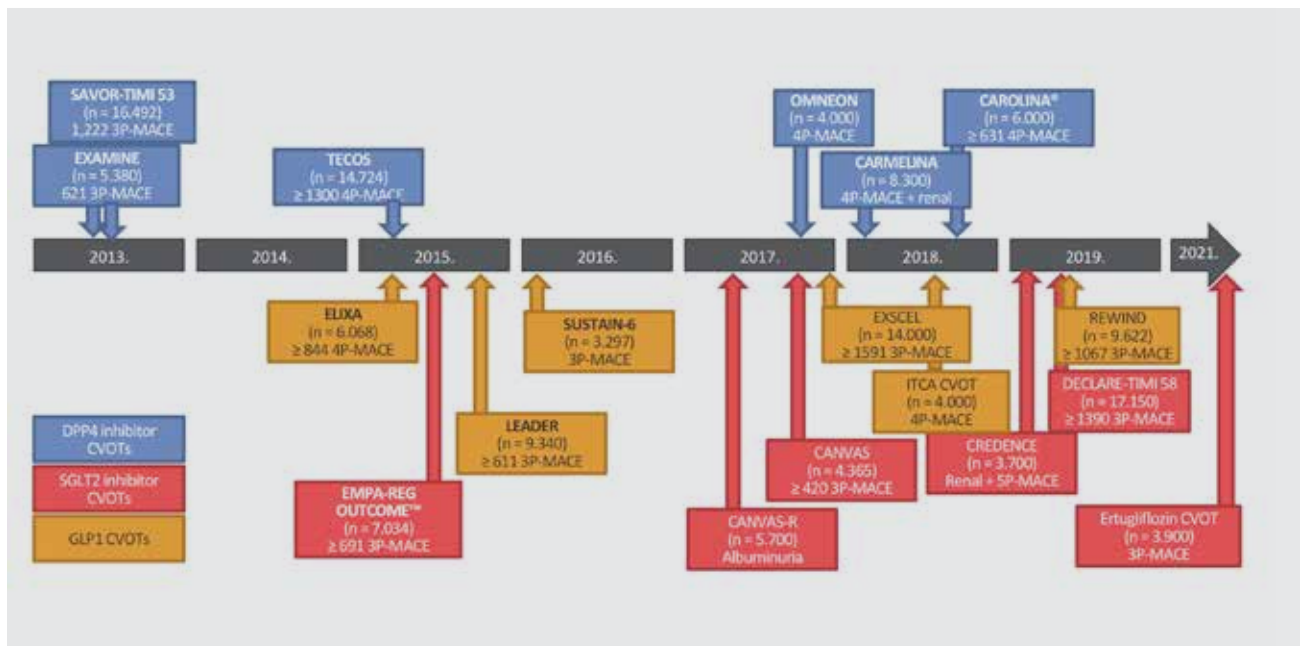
SAVOR-TIMI 53
(n = 16,492)
1,222 3P-MACE

EXAMINE
(n = 5.380)
621 3P-MACE

TECOS
(n = 14.724)
≥ 1300 4P-MACE

OMNEON
(n = 4.000)
4P-MACE

CAROLINA®
(n = 6.000)
≥ 631 4P-MACE

CARMELINA
(n = 8.300)
4P-MACE + renal

2013.

2014.

2015.

2016.

2017.

2018.

2019.

2021.

ELIXA
(n = 6.068)
≥ 844 4P-MACE

SUSTAIN-6
(n = 3.297)
3P-MACE

EXSCEL
(n = 14.000)
≥ 1591 3P-MACE

REWIND
(n = 9.622)
≥ 1067 3P-MACE

ITCA CVOT
(n = 4.000)
4P-MACE

DECLARE-TIMI 58
(n = 17.150)
≥ 1390 3P-MACE

DPP4 inhibitor CVOTs

SGLT2 inhibitor CVOTs

GLP1 CVOTs

LEADER
(n = 9.340)
≥ 611 3P-MACE

CANVAS
(n = 4.365)
≥ 420 3P-MACE

CREDENCE
(n = 3.700)
Renal + 5P-MACE

EMPA-REG OUTCOME™
(n = 7,034)
≥ 691 3P-MACE

CANVAS-R
(n = 5.700)
Albuminuria

Ertugliflozin CVOT
(n = 3.900)
3P-MACE